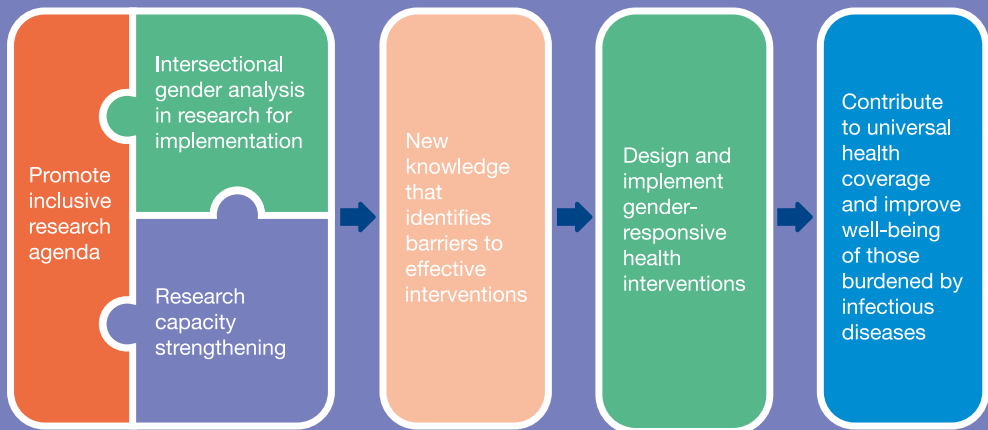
Promote inclusive research agenda

Intersectional gender analysis in research for implementation

Research capacity strengthening

New knowledge that identifies barriers to effective interventions

Design and implement gender-responsive health interventions

Contribute to universal health coverage and improve well-being of those burdened by infectious diseases